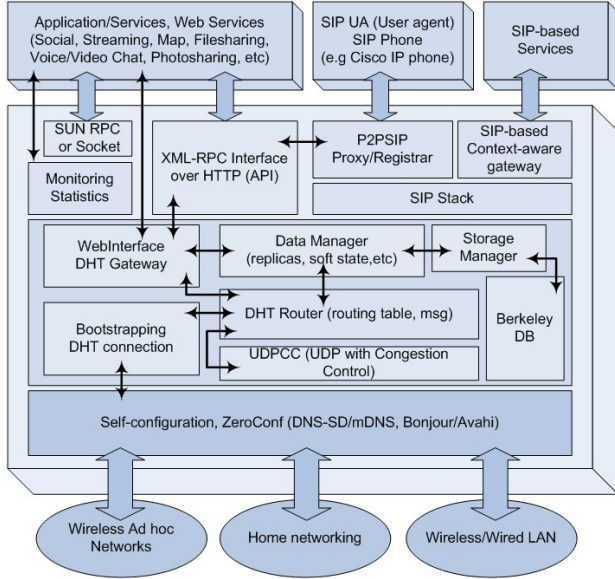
Application/Services, Web Services (Social, Streaming, Map, Filesharing, Voice/Video Chat, Photosharing, etc)

SIP UA (User agent) SIP Phone (e.g Cisco IP phone)

SIP-based Services

SUN RPC or Socket

XML-RPC Interface over HTTP (API)

P2PSIP Proxy/Registrar

SIP-based Context-aware gateway

Monitoring Statistics

SIP Stack

WebInterface DHT Gateway

Data Manager (replicas, soft state,etc)

Storage Manager

Bootstrapping DHT connection

DHT Router (routing table, msg)

Berkeley DB

UDPCC (UDP with Congestion Control)

Self-configuration, ZeroConf (DNS-SD/mDNS, Bonjour/Avahi)

Wireless Ad hoc Networks

Home networking

Wireless/Wired LAN